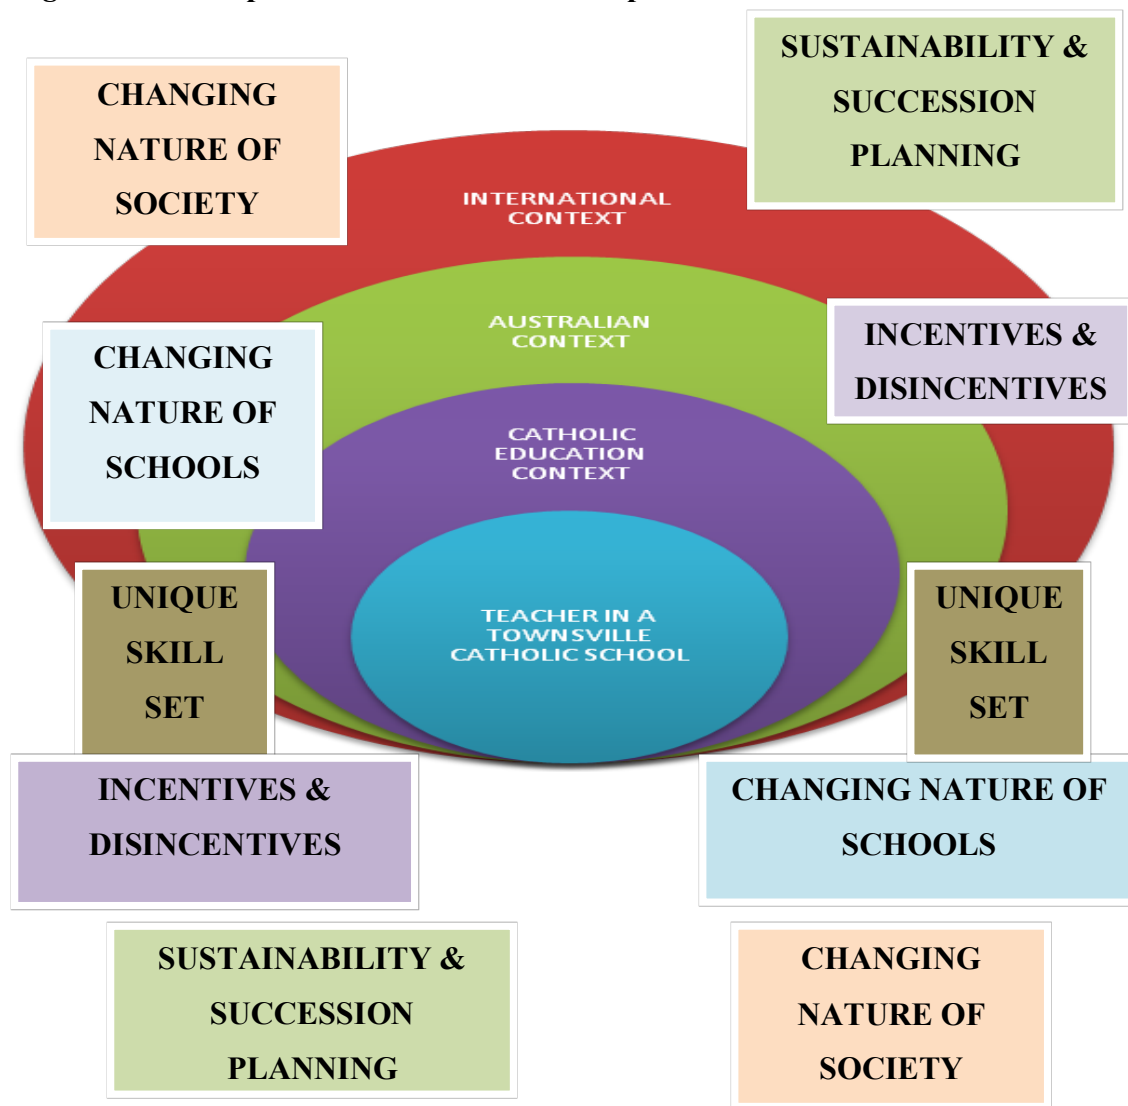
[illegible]

CHANGING NATURE OF SOCIETY

SUSTAINABILITY & SUCCESSION PLANNING

INTERNATIONAL CONTEXT

AUSTRALIAN CONTEXT

CHANGING NATURE OF SCHOOLS

INCENTIVES & DISINCENTIVES

CATHOLIC EDUCATION CONTEXT

UNIQUE SKILL SET

TEACHER IN A TOWNSVILLE CATHOLIC SCHOOL

UNIQUE SKILL SET

INCENTIVES & DISINCENTIVES

CHANGING NATURE OF SCHOOLS

SUSTAINABILITY & SUCCESSION PLANNING

CHANGING NATURE OF SOCIETY